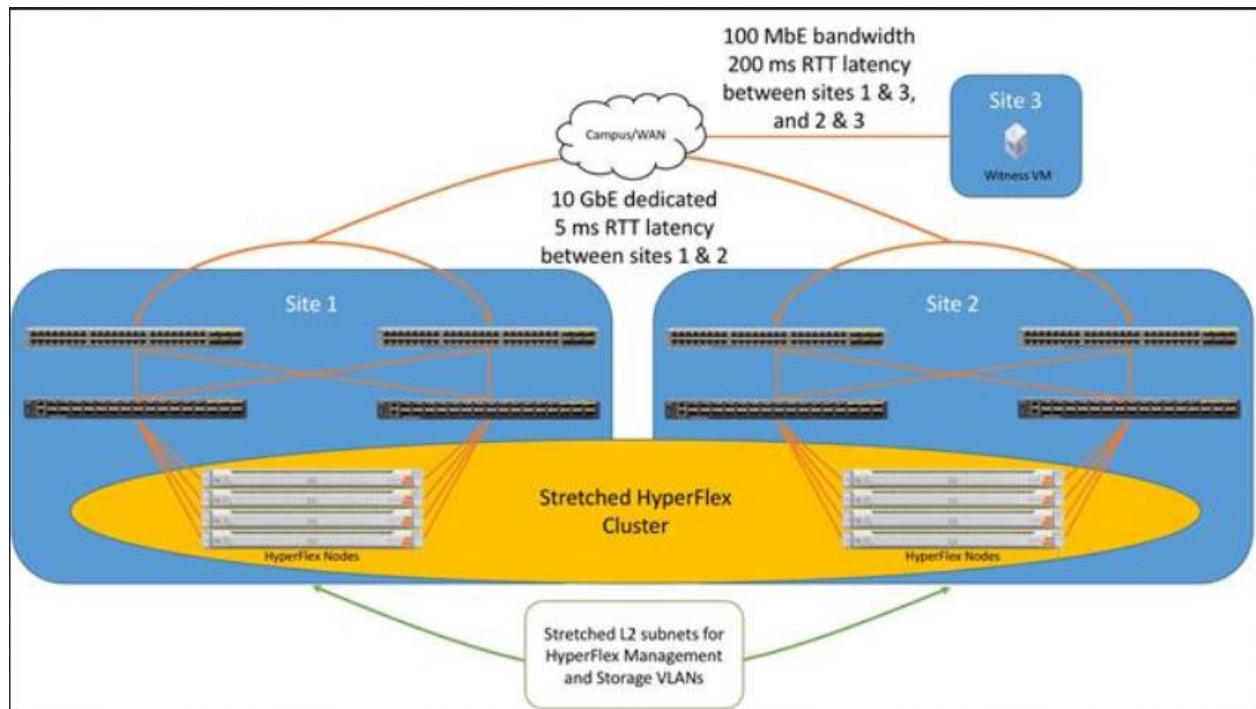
100 MbE bandwidth
200 ms RTT latency
between sites 1 & 3,
and 2 & 3

Campus/WAN

Site 3

Witness VM

10 GbE dedicated
5 ms RTT latency
between sites 1 & 2

Site 1

Site 2

Stretched HyperFlex Cluster

HyperFlex Nodes

HyperFlex Nodes

Stretched L2 subnets for HyperFlex Management and Storage VLANs